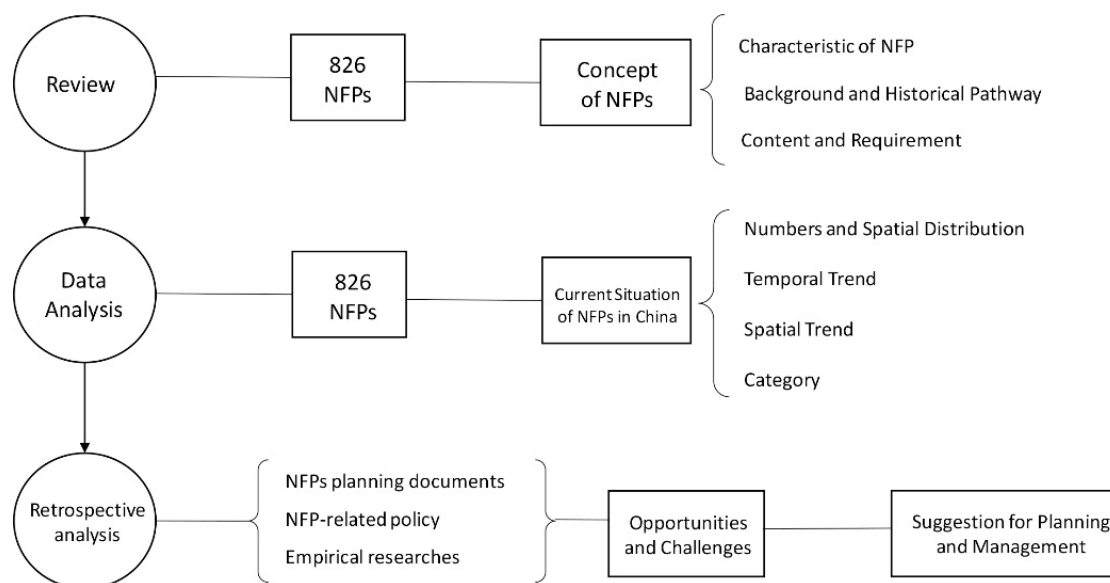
Review

826 NFPs

Concept of NFPs

Characteristic of NFP

Background and Historical Pathway

Content and Requirement

Data Analysis

826 NFPs

Current Situation of NFPs in China

Numbers and Spatial Distribution

Temporal Trend

Spatial Trend

Category

Retrospective analysis

NFPs planning documents

NFP-related policy

Empirical researches

Opportunities and Challenges

Suggestion for Planning and Management